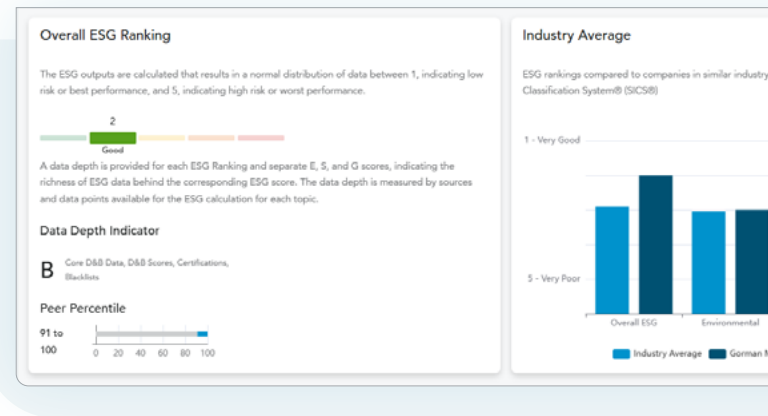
Overall ESG Ranking

The ESG outputs are calculated that results in a normal distribution of data between 1, indicating low risk or best performance, and 5, indicating high risk or worst performance.

2
Good

A data depth is provided for each ESG Ranking and separate E, S, and G scores, indicating the richness of ESG data behind the corresponding ESG score. The data depth is measured by sources and data points available for the ESG calculation for each topic.

Data Depth Indicator

B Core D&B Data, D&B Scores, Certifications, Blacklists

Peer Percentile

91 to 100

0 20 40 60 80 100

Industry Average

ESG rankings compared to companies in similar industry Classification System® (SICS®)

1 - Very Good

5 - Very Poor

Overall ESG Environmental

Industry Average Gorman M